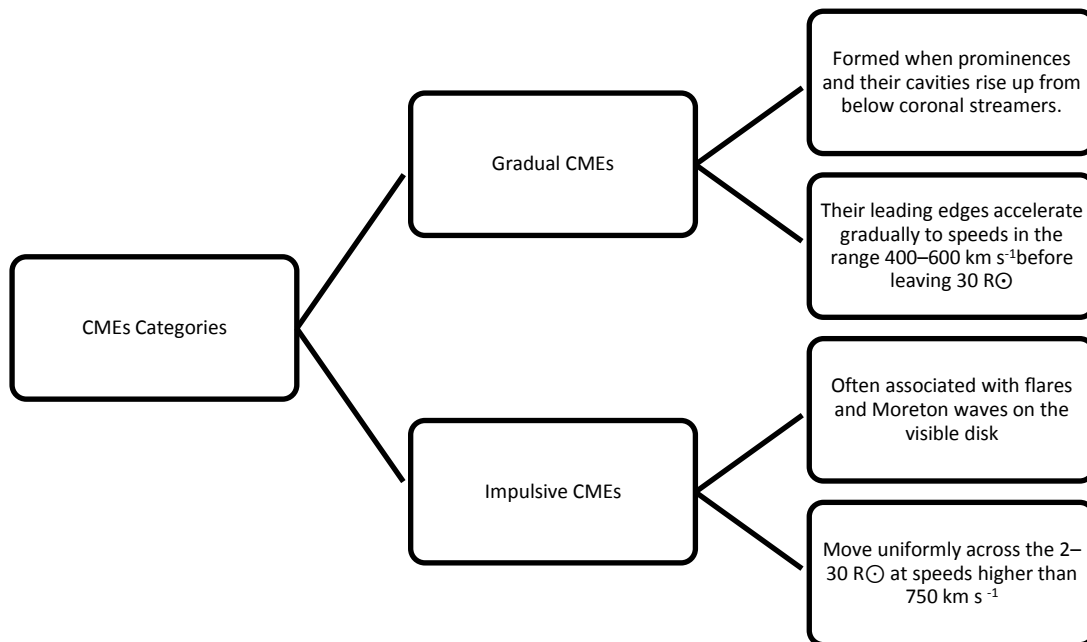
CMEs Categories

Gradual CMEs

Formed when prominences and their cavities rise up from below coronal streamers.

Their leading edges accelerate gradually to speeds in the range 400–600 km $s^{-1}$before leaving 30 R⊙

Impulsive CMEs

Often associated with flares and Moreton waves on the visible disk

Move uniformly across the 2–30 R⊙ at speeds higher than 750 km $s^{-1}$